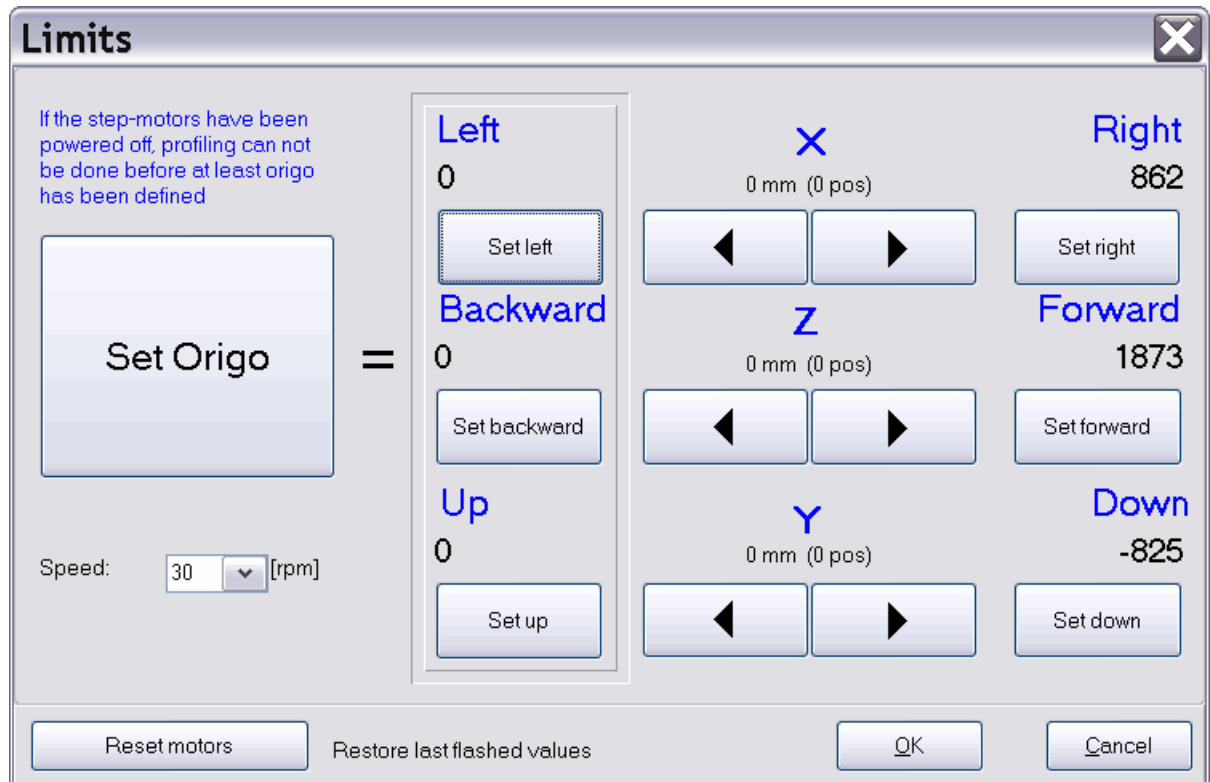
Limits

If the step-motors have been powered off, profiling can not be done before at least origo has been defined

Set Origo

=

Speed: 30 [rpm]

Left
0
Set left

Backward
0
Set backward

Up
0
Set up

X
0 mm (0 pos)

Z
0 mm (0 pos)

Y
0 mm (0 pos)

Right
862
Set right

Forward
1873
Set forward

Down
-825
Set down

Reset motors

Restore last flashed values

OK

Cancel